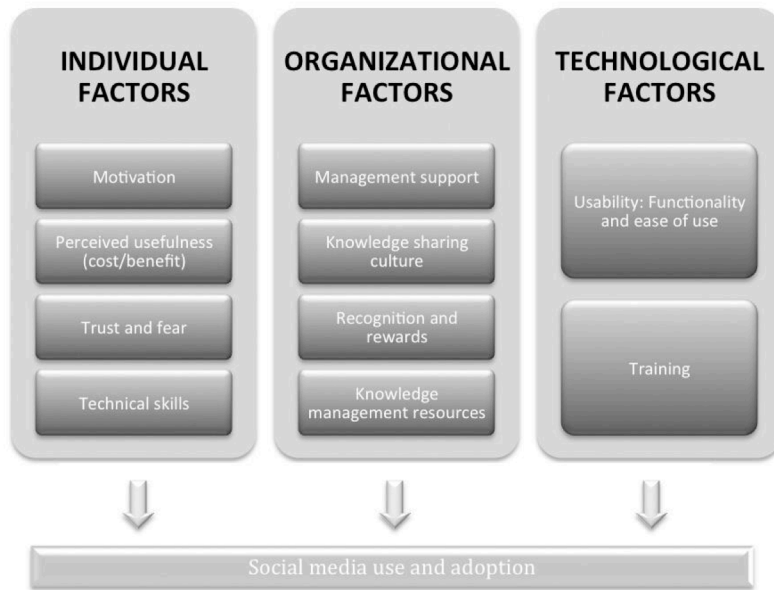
INDIVIDUAL FACTORS

Motivation

Perceived usefulness (cost/benefit)

Trust and fear

Technical skills

ORGANIZATIONAL FACTORS

Management support

Knowledge sharing culture

Recognition and rewards

Knowledge management resources

TECHNOLOGICAL FACTORS

Usability: Functionality and ease of use

Training

Social media use and adoption